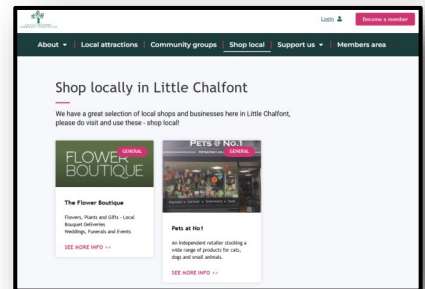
Login

Become a member

About ▾ | Local attractions | Community groups | Shop local | Support us ▾ | Members area

Shop locally in Little Chalfont

We have a great selection of local shops and businesses here in Little Chalfont, please do visit and use these - shop local!

FLOWER BOUTIQUE

GENERAL

The Flower Boutique

Flowers, Plants and Gifts - Local Bouquet Deliveries Weddings, Funerals and Events

SEE MORE INFO >>

PETS @ No.1

GENERAL

Pets at No1

An independent retailer stocking a wide range of products for cats, dogs and small animals.

SEE MORE INFO >>